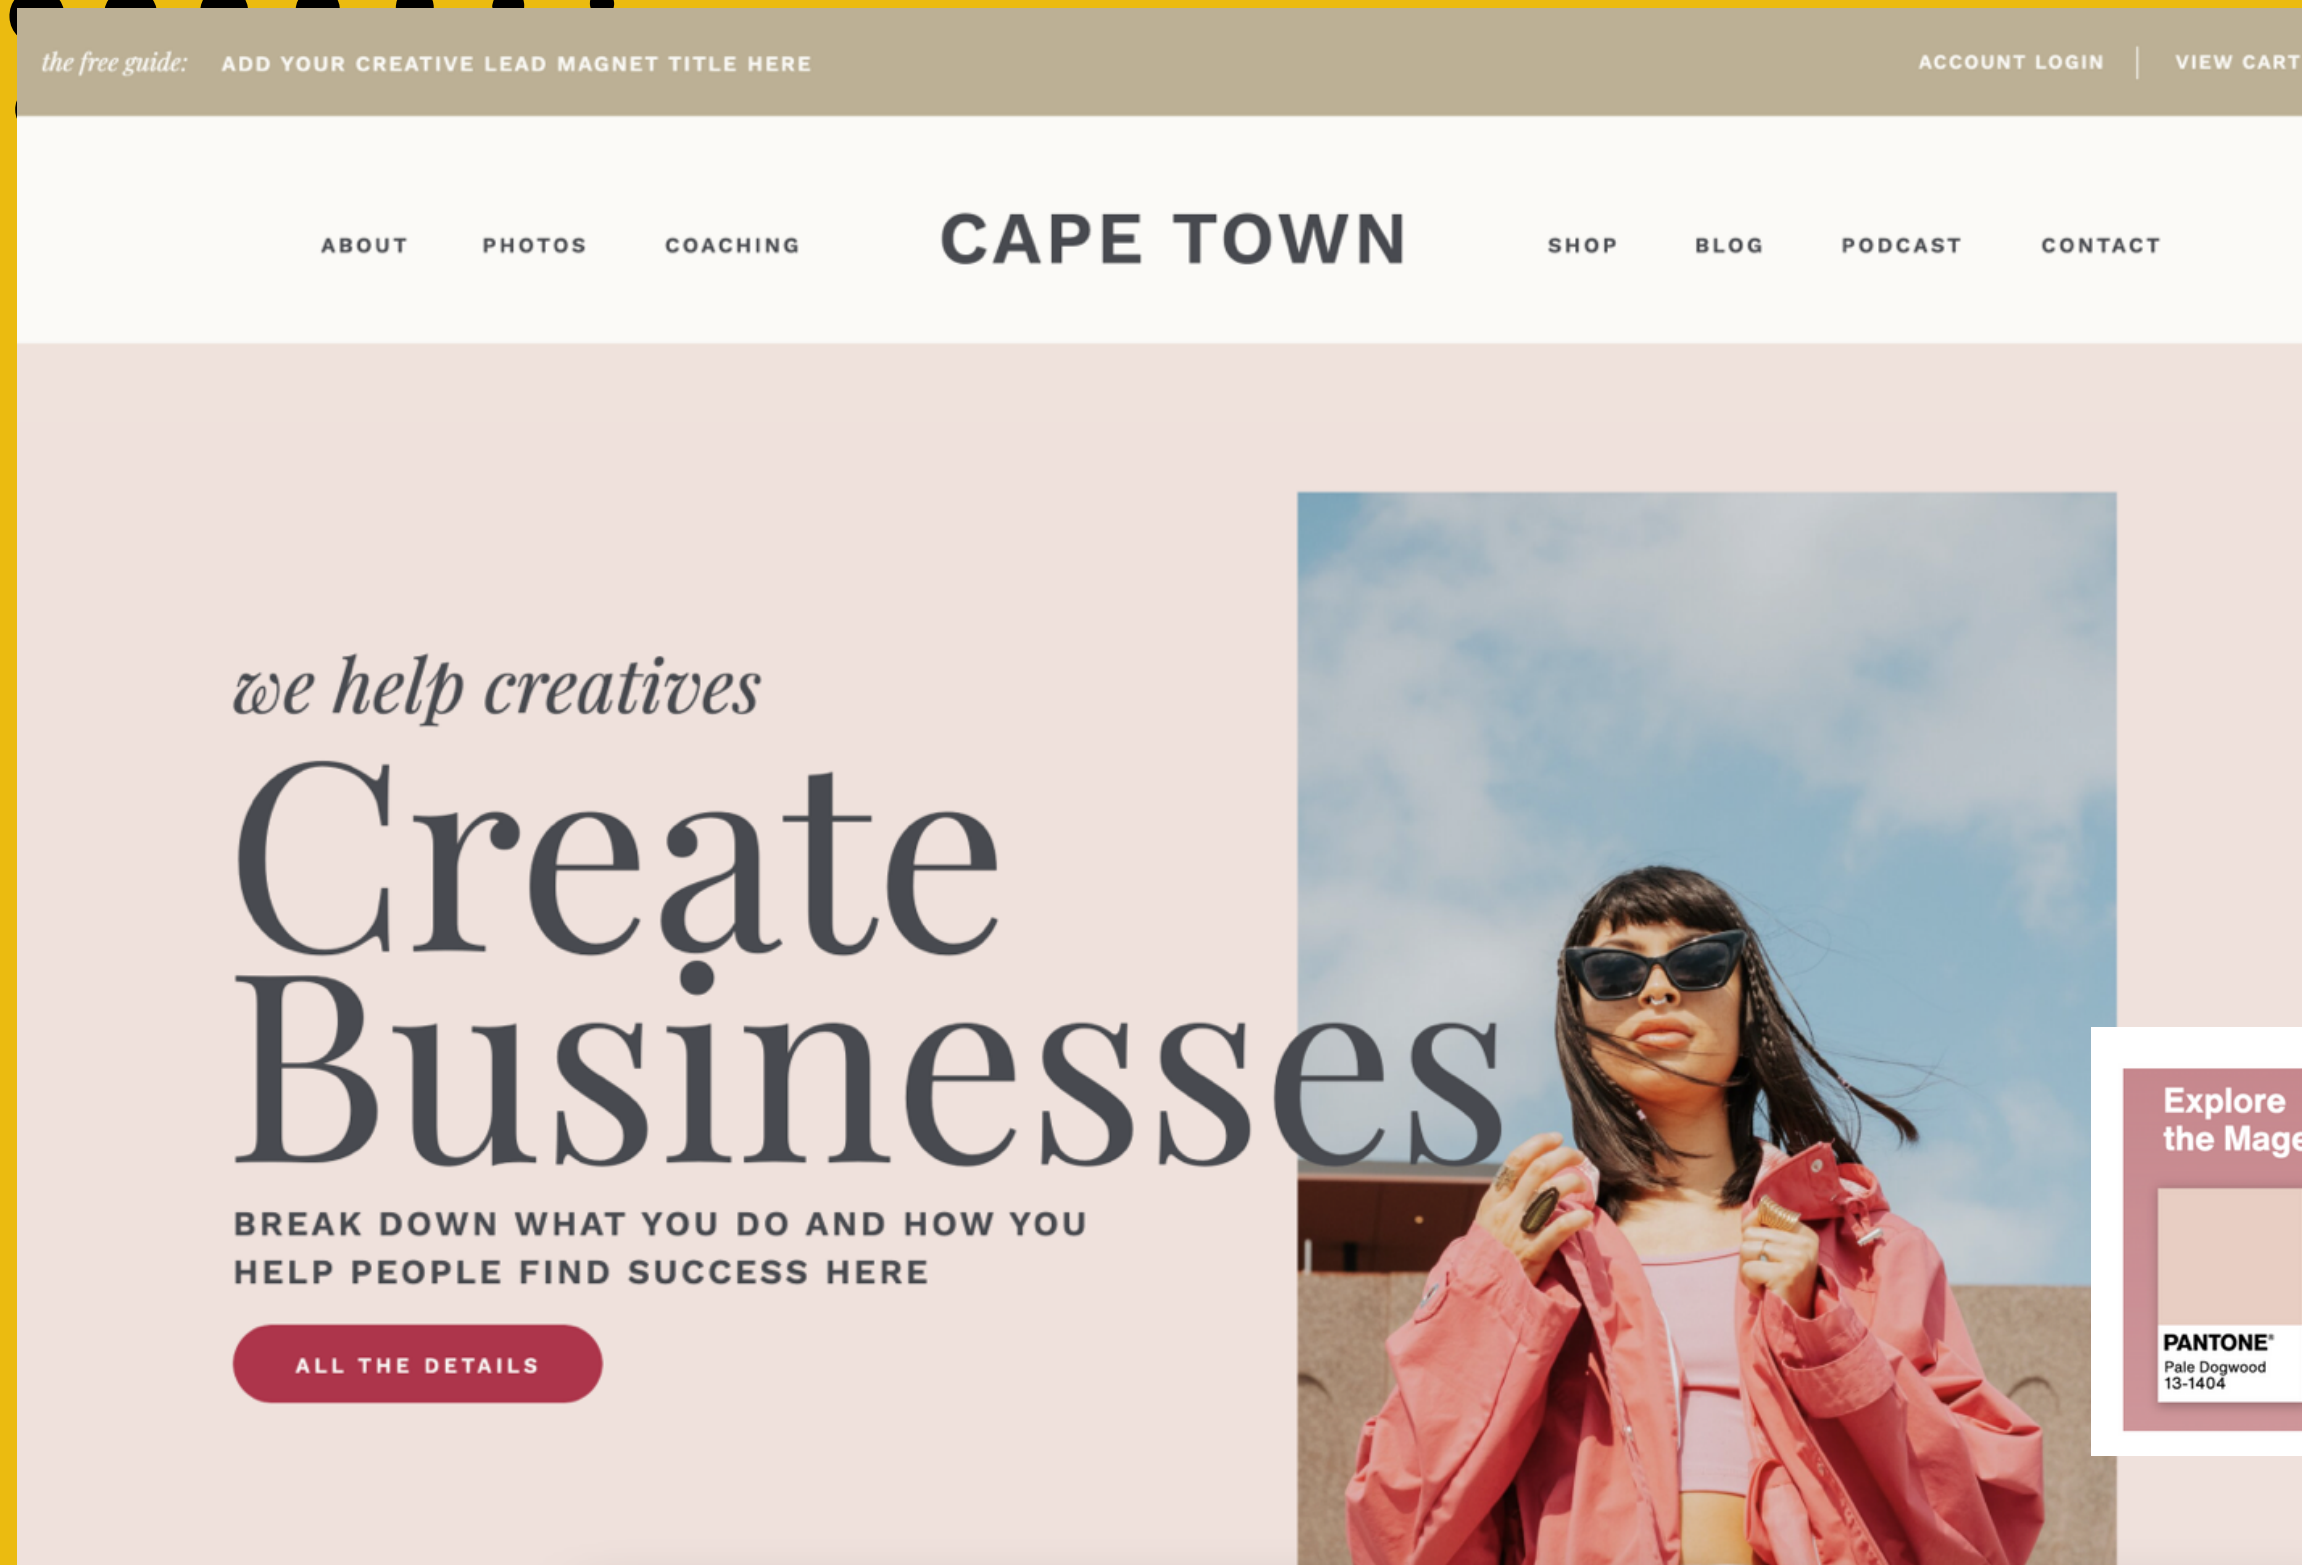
the free guide: ADD YOUR CREATIVE LEAD MAGNET TITLE HERE

ACCOUNT LOGIN | VIEW CART

ABOUT PHOTOS COACHING CAPE TOWN SHOP BLOG PODCAST CONTACT

we help creatives
Create Businesses

BREAK DOWN WHAT YOU DO AND HOW YOU HELP PEOPLE FIND SUCCESS HERE

ALL THE DETAILS

Explore the Mage

PANTONE®
Pale Dogwood
13-1404